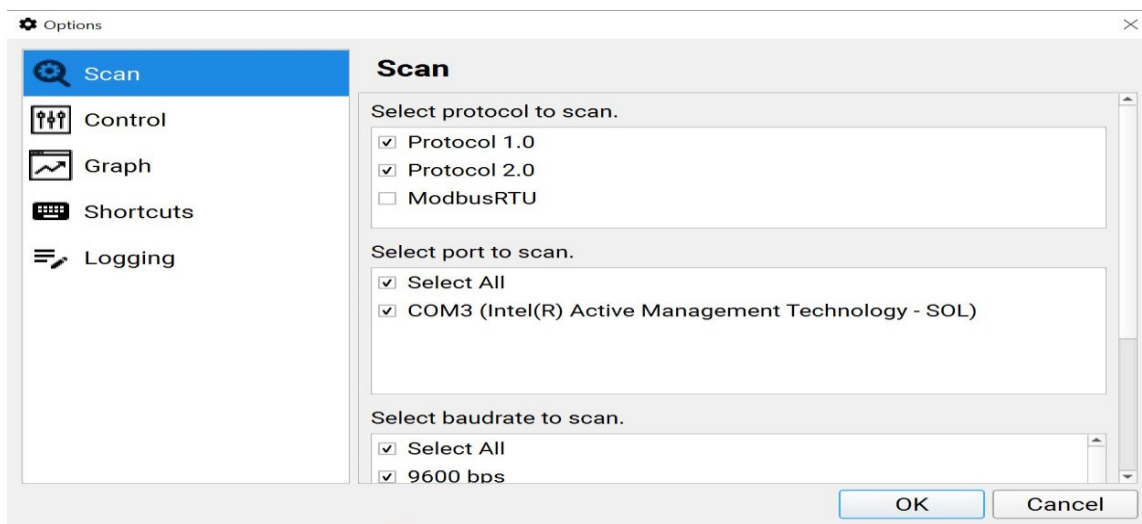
Options

Scan
Control
Graph
Shortcuts
Logging

Scan

Select protocol to scan.
☑ Protocol 1.0
☑ Protocol 2.0
☐ ModbusRTU

Select port to scan.
☑ Select All
☑ COM3 (Intel(R) Active Management Technology - SOL)

Select baudrate to scan.
☑ Select All
☑ 9600 bps

OK
Cancel